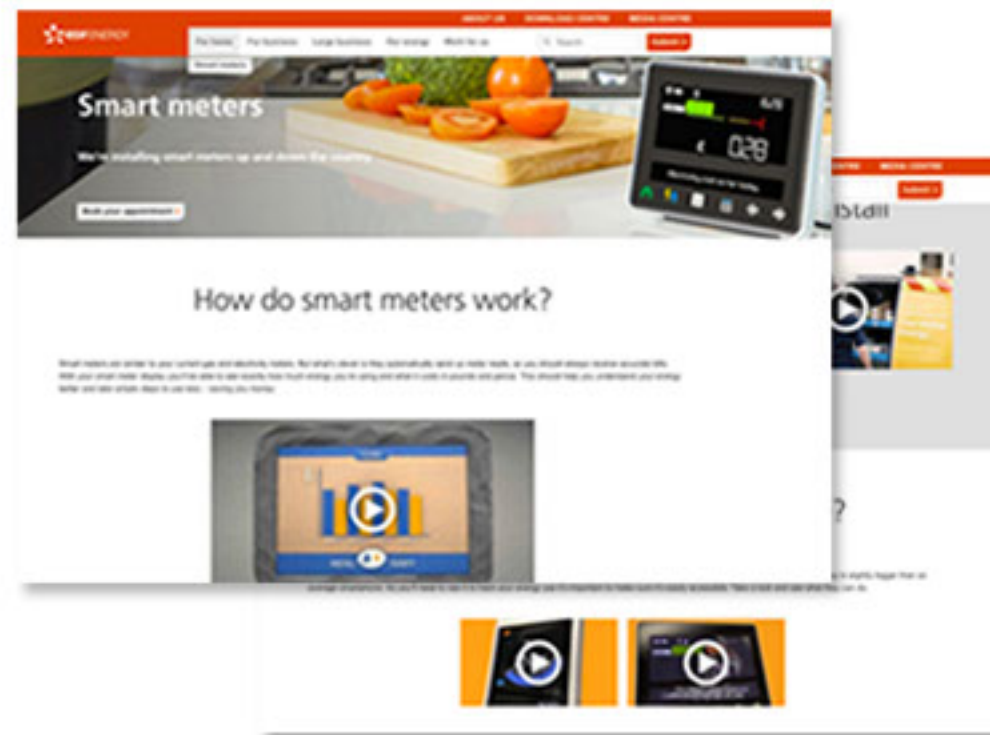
ABOUT US DOWNLOAD CENTRE MEDIA CENTRE

EDF ENERGY

For home For business Large business Our energy Work for us Search Submit

Smart meters

Smart meters

We're installing smart meters up and down the country

Book your appointment

0.28

How do smart meters work?

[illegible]

METAL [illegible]

MEDIA CENTRE

Submit

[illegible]

?

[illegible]